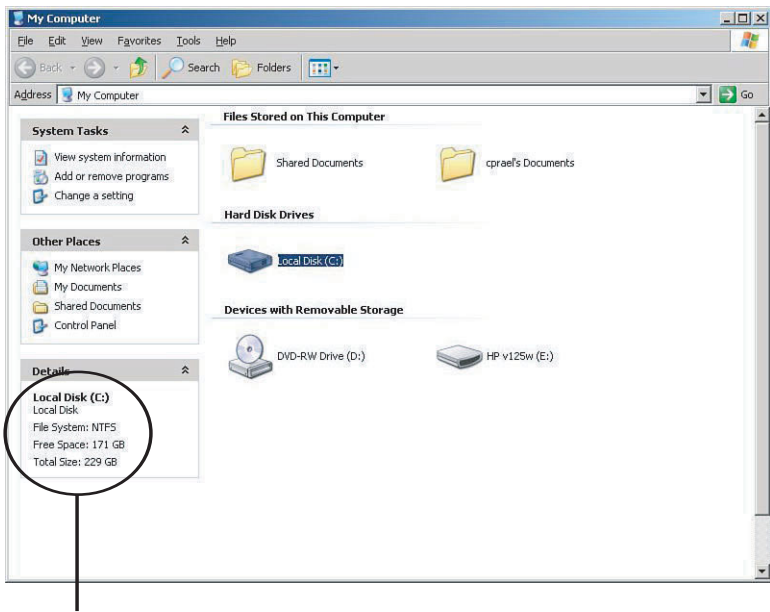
My Computer

File Edit View Favorites Tools Help

Back Search Folders

Address My Computer Go

System Tasks

View system information
Add or remove programs
Change a setting

Other Places

My Network Places
My Documents
Shared Documents
Control Panel

Details

Local Disk (C:)
Local Disk
File System: NTFS
Free Space: 171 GB
Total Size: 229 GB

Files Stored on This Computer

Shared Documents

cprael's Documents

Hard Disk Drives

Local Disk (C:)

Devices with Removable Storage

DVD-RW Drive (D:)

HP v125w (E:)